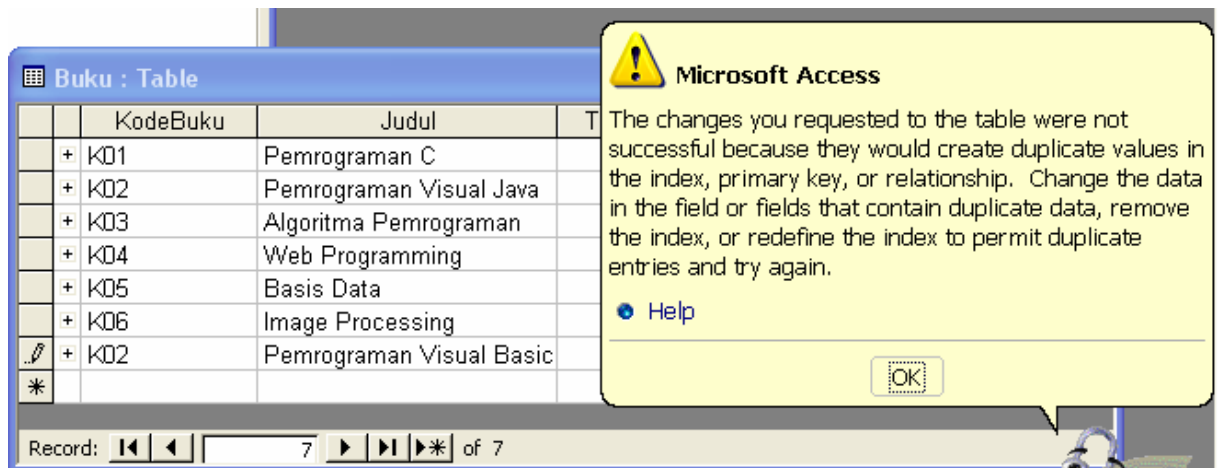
Buku : Table

| | | KodeBuku | Judul | T |
|---|---|---|---|---|
| | + | K01 | Pemrograman C | |
| | + | K02 | Pemrograman Visual Java | |
| | + | K03 | Algoritma Pemrograman | |
| | + | K04 | Web Programming | |
| | + | K05 | Basis Data | |
| | + | K06 | Image Processing | |
| | + | K02 | Pemrograman Visual Basic | |
| * | | | | |

Record: 7 of 7

Microsoft Access

The changes you requested to the table were not successful because they would create duplicate values in the index, primary key, or relationship. Change the data in the field or fields that contain duplicate data, remove the index, or redefine the index to permit duplicate entries and try again.

Help

OK